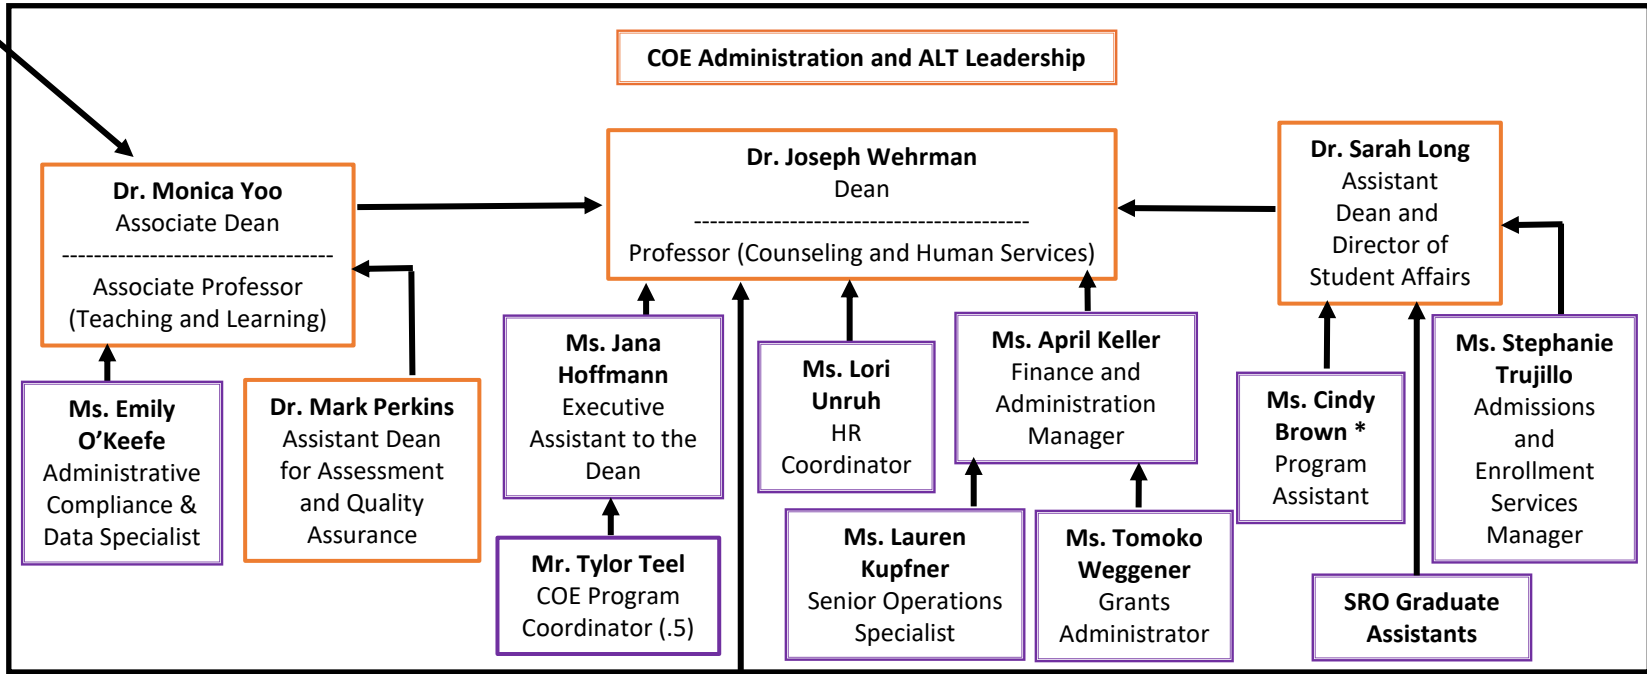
COE Administration and ALT Leadership

Dr. Monica Yoo
Associate Dean
----------------------------------
Associate Professor
(Teaching and Learning)

Dr. Joseph Wehrman
Dean
------------------------------------------
Professor (Counseling and Human Services)

Dr. Sarah Long
Assistant Dean and Director of Student Affairs

Ms. Emily O'Keefe
Administrative Compliance & Data Specialist

Dr. Mark Perkins
Assistant Dean for Assessment and Quality Assurance

Ms. Jana Hoffmann
Executive Assistant to the Dean

Mr. Tylor Teel
COE Program Coordinator (.5)

Ms. Lori Unruh
HR Coordinator

Ms. April Keller
Finance and Administration Manager

Ms. Lauren Kupfner
Senior Operations Specialist

Ms. Tomoko Weggener
Grants Administrator

Ms. Cindy Brown *
Program Assistant

Ms. Stephanie Trujillo
Admissions and Enrollment Services Manager

SRO Graduate Assistants